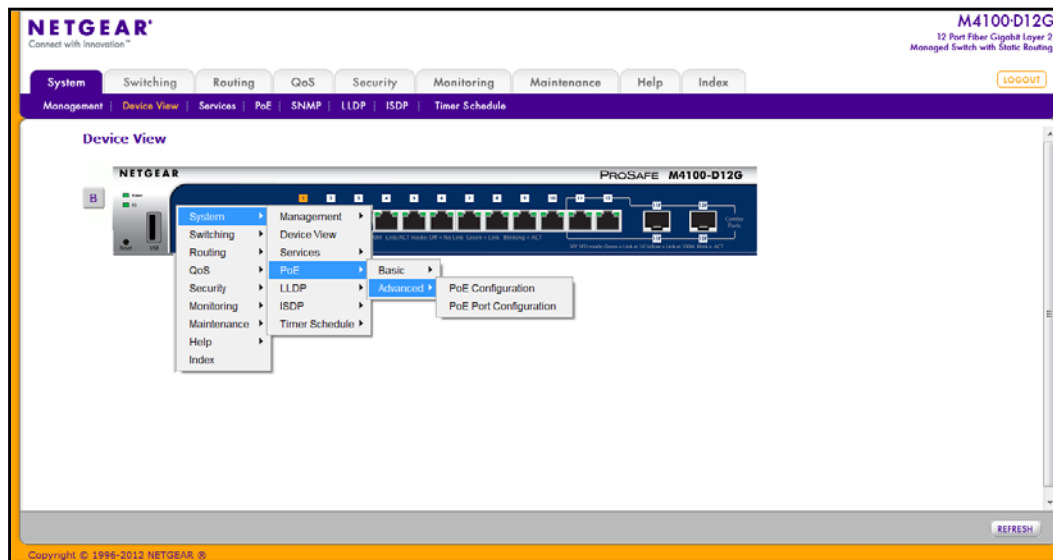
NETGEAR®
Connect with Innovation™

M4100-D12G
12 Port Fiber Gigabit Layer 2
Managed Switch with Static Routing

System | Switching | Routing | QoS | Security | Monitoring | Maintenance | Help | Index

LOGOUT

Management | Device View | Services | PoE | SNMP | LLDP | ISDP | Timer Schedule

Device View

NETGEAR
PROSAFE M4100-D12G

B

System
Switching
Routing
QoS
Security
Monitoring
Maintenance
Help
Index

Management
Device View
Services
PoE
LLDP
ISDP
Timer Schedule

Basic
Advanced

PoE Configuration
PoE Port Configuration

REFRESH

Copyright © 1996-2012 NETGEAR ®